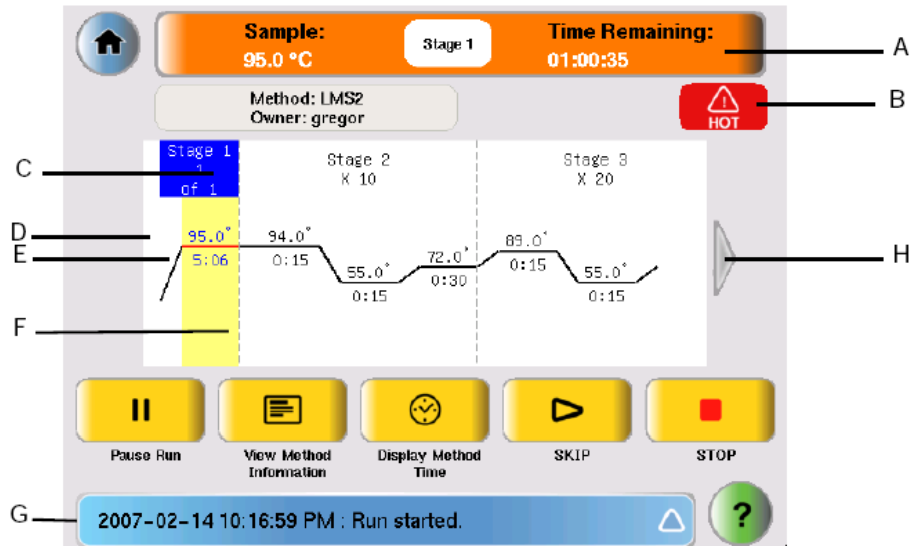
Sample:
95.0 °C

Stage 1

Time Remaining:
01:00:35

A

Method: LMS2
Owner: gregor

HOT

B

C

Stage 1
1
of 1

Stage 2
X 10

Stage 3
X 20

D

E

95.0°
5:06

94.0°
0:15

55.0°
0:15

72.0°
0:30

89.0°
0:15

55.0°
0:15

H

F

Pause Run

View Method Information

Display Method Time

SKIP

STOP

G

2007-02-14 10:16:59 PM : Run started.

?